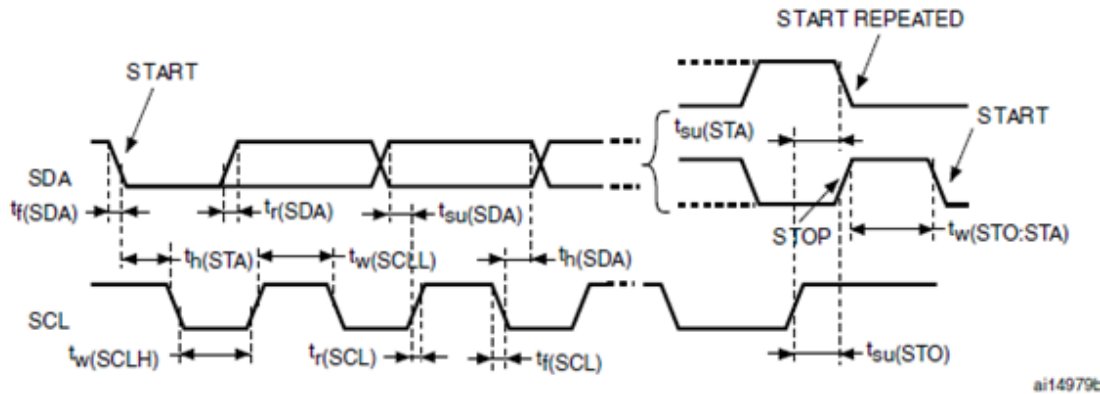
START REPEATED

START

START

$t_{su(STA)}$

SDA

$t_{f(SDA)}$

$t_{r(SDA)}$

$t_{su(SDA)}$

STOP

$t_{w(STO:STA)}$

$t_{h(STA)}$

$t_{w(SCLL)}$

$t_{h(SDA)}$

SCL

$t_{w(SCLH)}$

$t_{r(SCL)}$

$t_{f(SCL)}$

$t_{su(STO)}$

ai14979b